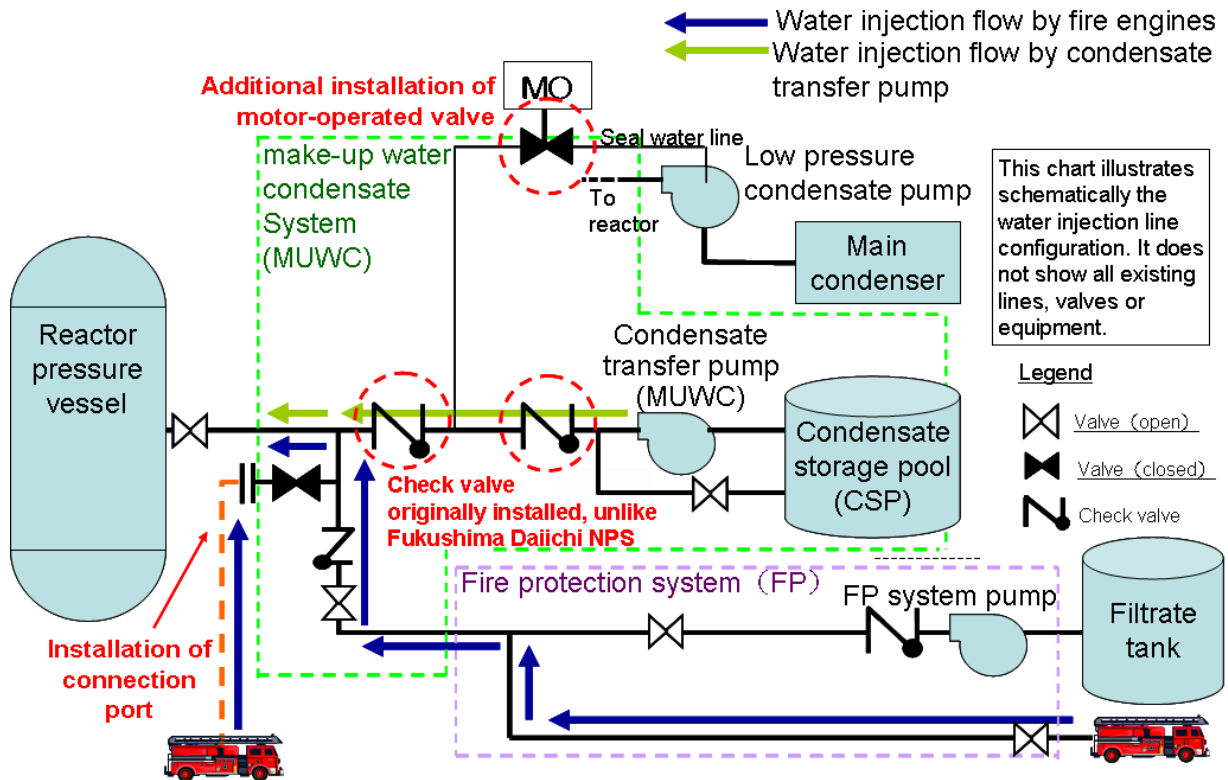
Water injection flow by fire engines
Water injection flow by condensate transfer pump

Additional installation of motor-operated valve

MO

Seal water line

make-up water condensate System (MUWC)

Low pressure condensate pump

To reactor

Main condenser

This chart illustrates schematically the water injection line configuration. It does not show all existing lines, valves or equipment.

Reactor pressure vessel

Condensate transfer pump (MUWC)

Condensate storage pool (CSP)

Legend
Valve（open）
Valve（closed）
Check valve

Check valve originally installed, unlike Fukushima Daiichi NPS

Fire protection system（FP）

FP system pump

Filtrate tank

Installation of connection port